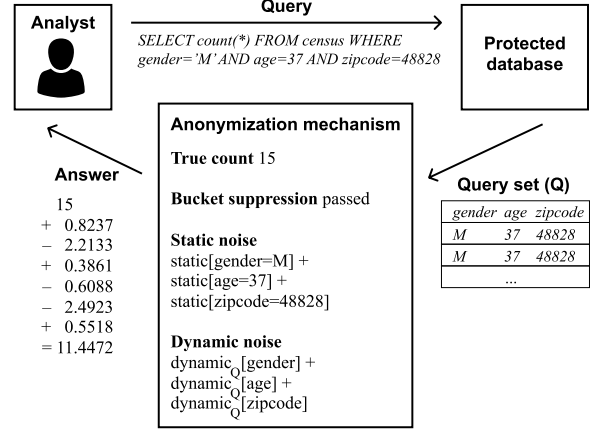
Analyst

Query

SELECT count(*) FROM census WHERE gender='M' AND age=37 AND zipcode=48828

Protected database

Anonymization mechanism

True count 15

Bucket suppression passed

Static noise
static[gender=M] +
static[age=37] +
static[zipcode=48828]

Dynamic noise
$\text{dynamic}_Q$[gender] +
$\text{dynamic}_Q$[age] +
$\text{dynamic}_Q$[zipcode]

Answer

15
+ 0.8237
– 2.2133
+ 0.3861
– 0.6088
– 2.4923
+ 0.5518
= 11.4472

Query set (Q)

| gender | age | zipcode |
|---|---|---|
| M | 37 | 48828 |
| M | 37 | 48828 |
| ... | | |